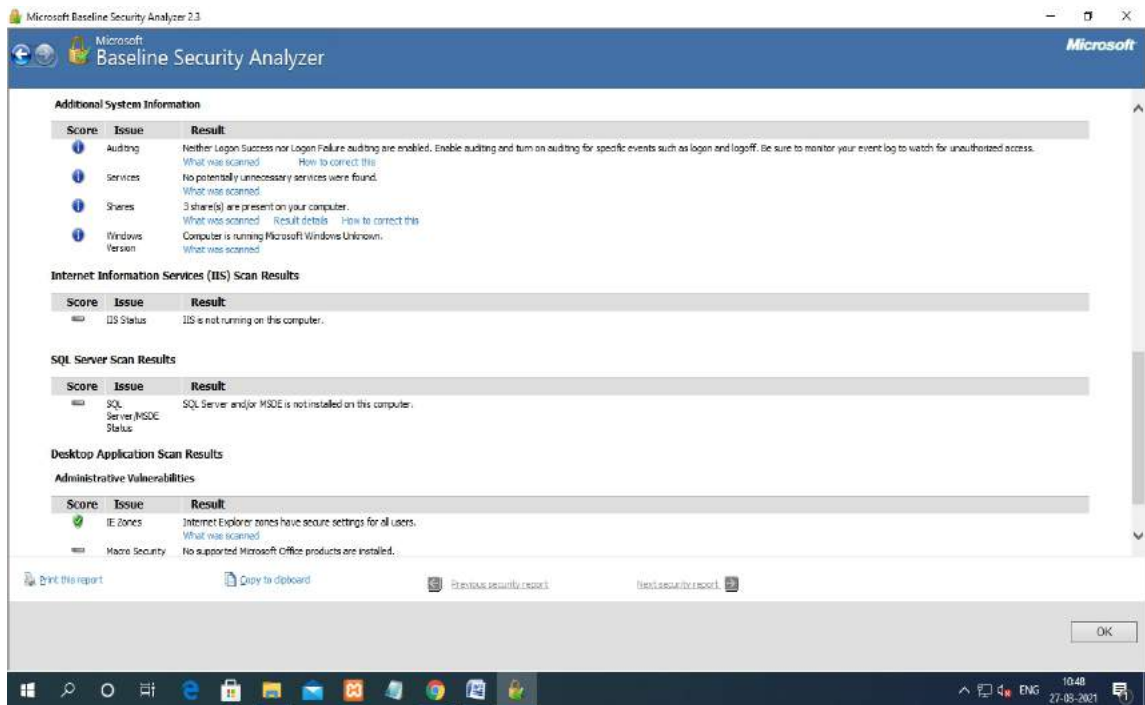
Microsoft Baseline Security Analyzer 2.3

Microsoft
Baseline Security Analyzer

Microsoft

Additional System Information

| Score | Issue | Result |
|---|---|---|
| | Auditing | Neither Logon Success nor Logon Failure auditing are enabled. Enable auditing and turn on auditing for specific events such as logon and logoff. Be sure to monitor your event log to watch for unauthorized access. What was scanned How to correct this |
| | Services | No potentially unnecessary services were found. What was scanned |
| | Shares | 3 share(s) are present on your computer. What was scanned Result details How to correct this |
| | Windows Version | Computer is running Microsoft Windows Unknown. What was scanned |

Internet Information Services (IIS) Scan Results

| Score | Issue | Result |
|---|---|---|
| | IIS Status | IIS is not running on this computer. |

SQL Server Scan Results

| Score | Issue | Result |
|---|---|---|
| | SQL Server/MSDE Status | SQL Server and/or MSDE is not installed on this computer. |

Desktop Application Scan Results

Administrative Vulnerabilities

| Score | Issue | Result |
|---|---|---|
| | IE Zones | Internet Explorer zones have secure settings for all users. What was scanned |
| | Macro Security | No supported Microsoft Office products are installed. |

Print this report
Copy to clipboard
Previous security report
Next security report

OK

ENG 10:48 27-03-2021